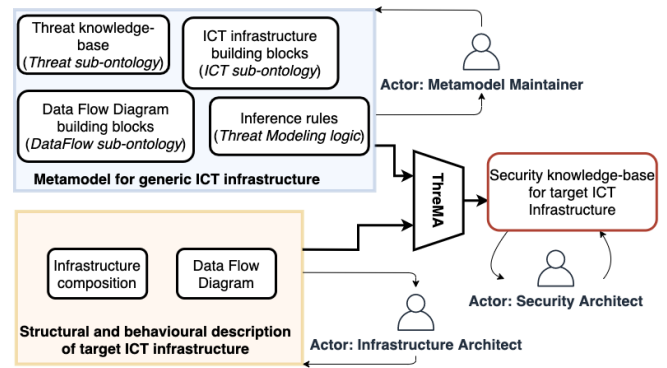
Threat knowledge-base
(Threat sub-ontology)

ICT infrastructure building blocks
(ICT sub-ontology)

Data Flow Diagram building blocks
(DataFlow sub-ontology)

Inference rules
(Threat Modeling logic)

Metamodel for generic ICT infrastructure

Actor: Metamodel Maintainer

ThreMA

Security knowledge-base for target ICT Infrastructure

Infrastructure composition

Data Flow Diagram

Structural and behavioural description of target ICT infrastructure

Actor: Security Architect

Actor: Infrastructure Architect